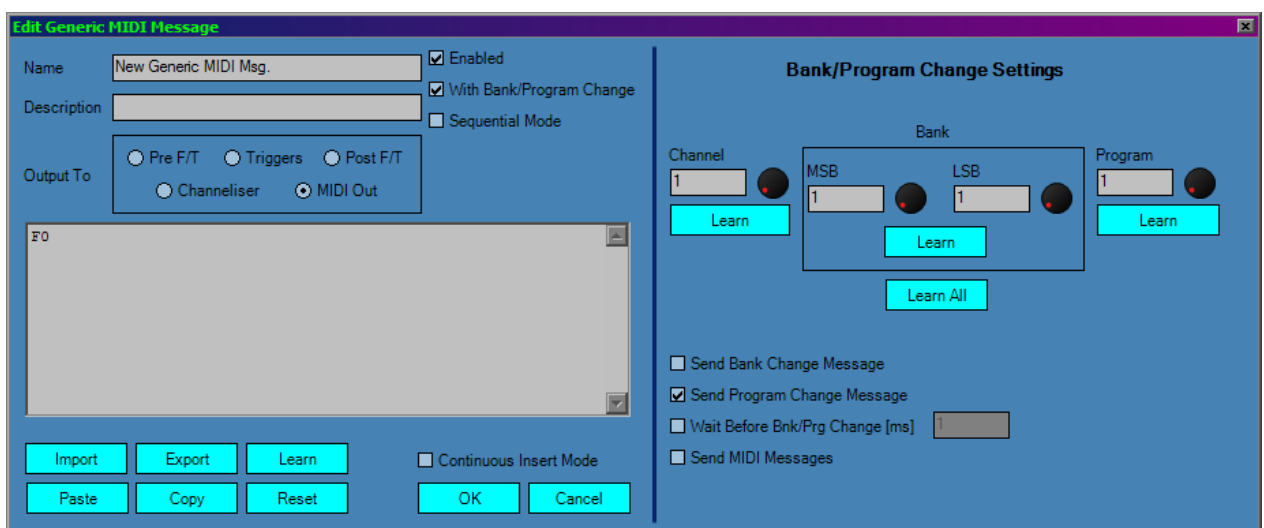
Edit Generic MIDI Message

Name New Generic MIDI Msg.

Description

Enabled

With Bank/Program Change

Sequential Mode

Output To

Pre F/T Triggers Post F/T

Channeliser MIDI Out

F0

Import Export Learn

Paste Copy Reset

Continuous Insert Mode

OK Cancel

Bank/Program Change Settings

Bank

Channel

1

Learn

MSB

1

LSB

1

Learn

Program

1

Learn

Learn All

Send Bank Change Message

Send Program Change Message

Wait Before Bnk/Prg Change [ms] 1

Send MIDI Messages